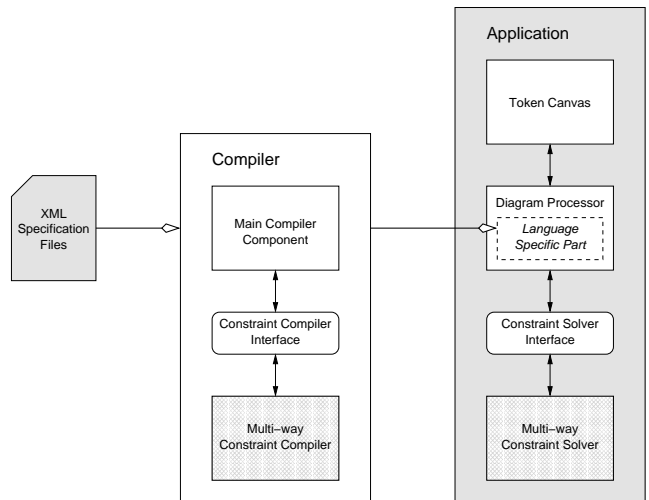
XML Specification Files

Compiler

Main Compiler Component

Constraint Compiler Interface

Multi–way Constraint Compiler

Application

Token Canvas

Diagram Processor

Language Specific Part

Constraint Solver Interface

Multi–way Constraint Solver